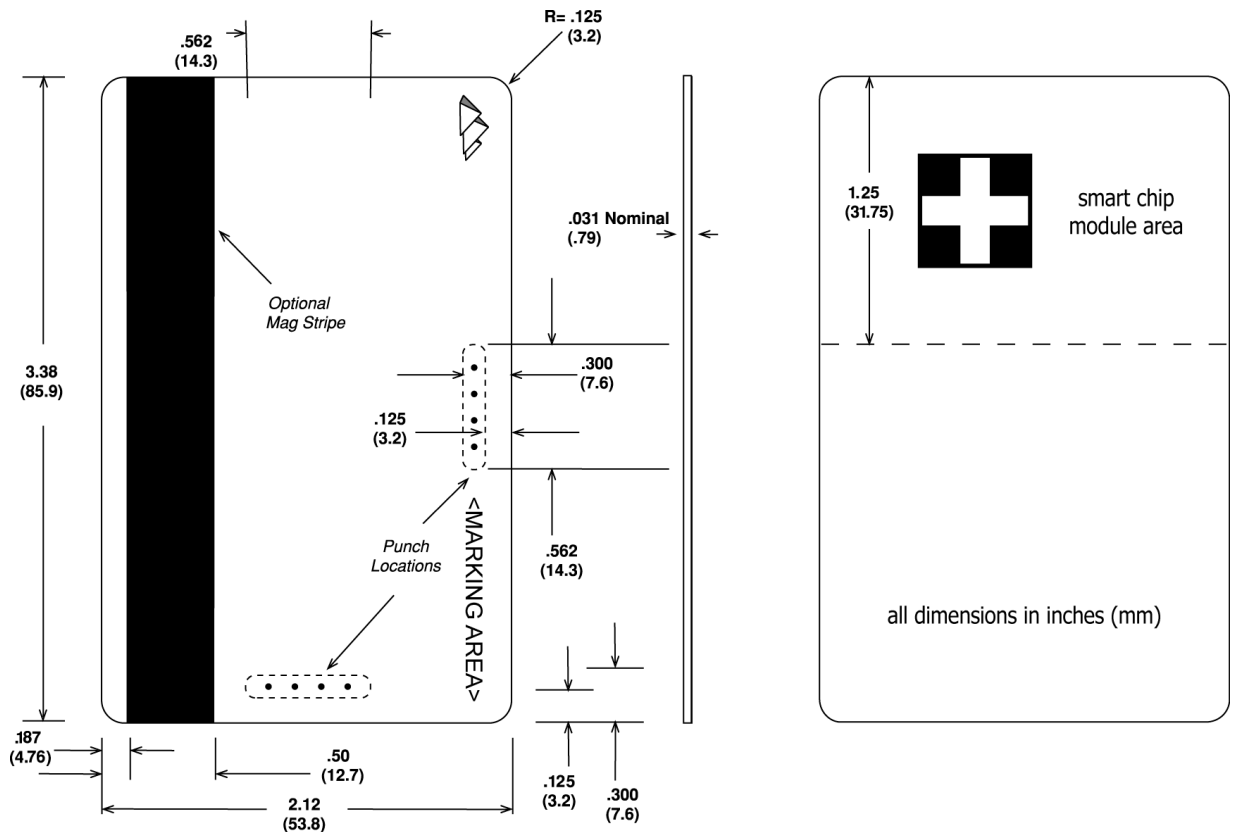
.562
(14.3)

R= .125
(3.2)

3.38
(85.9)

Optional
Mag Stripe

.031 Nominal
(.79)

.300
(7.6)

.125
(3.2)

<MARKING AREA>

Punch
Locations

.562
(14.3)

.187
(4.76)

.50
(12.7)

2.12
(53.8)

.125
(3.2)

.300
(7.6)

1.25
(31.75)

smart chip
module area

all dimensions in inches (mm)